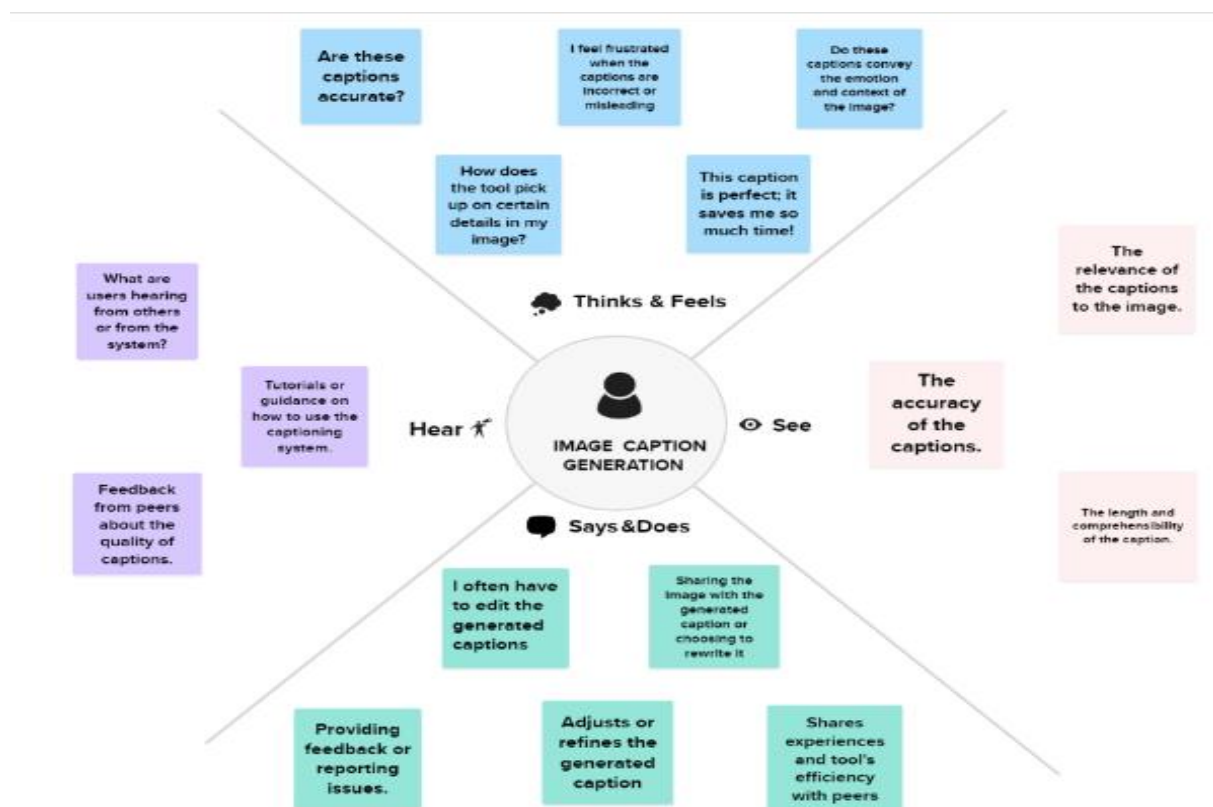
Are these captions accurate?

I feel frustrated when the captions are incorrect or misleading

Do these captions convey the emotion and context of the image?

How does the tool pick up on certain details in my image?

This caption is perfect; it saves me so much time!

Thinks & Feels

What are users hearing from others or from the system?

Tutorials or guidance on how to use the captioning system.

Feedback from peers about the quality of captions.

Hear

IMAGE CAPTION GENERATION

See

The relevance of the captions to the image.

The accuracy of the captions.

The length and comprehensibility of the caption.

Says&Does

I often have to edit the generated captions

Sharing the image with the generated caption or choosing to rewrite it

Providing feedback or reporting issues.

Adjusts or refines the generated caption

Shares experiences and tool's efficiency with peers